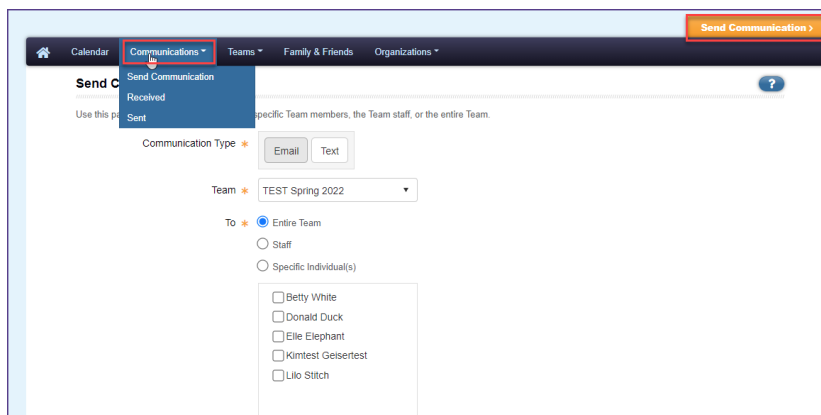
Send Communication ›

Calendar Communications ▾ Teams ▾ Family & Friends Organizations ▾

Send Communication
Received
Sent

Send C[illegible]

?

Use this pa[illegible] specific Team members, the Team staff, or the entire Team.

Communication Type * Email Text

Team * TEST Spring 2022 ▾

To * Entire Team
Staff
Specific Individual(s)

Betty White
Donald Duck
Elle Elephant
Kimtest Geisertest
Lilo Stitch